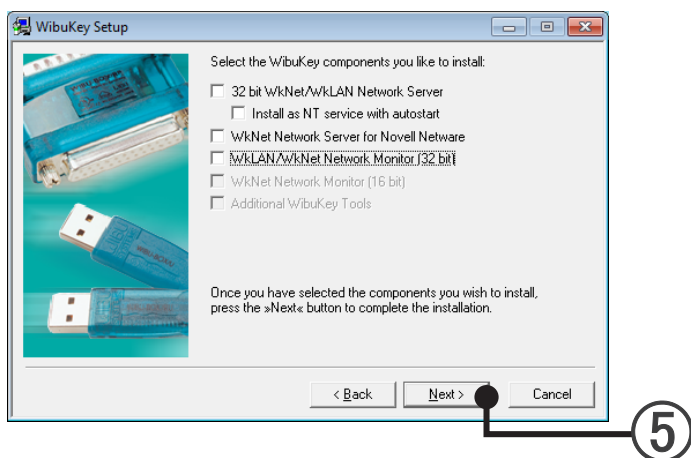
WibuKey Setup

Select the WibuKey components you like to install:

32 bit WkNet/WkLAN Network Server

Install as NT service with autostart

WkNet Network Server for Novell Netware

WkLAN/WkNet Network Monitor (32 bit)

WkNet Network Monitor (16 bit)

Additional WibuKey Tools

Once you have selected the components you wish to install, press the »Next« button to complete the installation.

< Back

Next >

Cancel

5